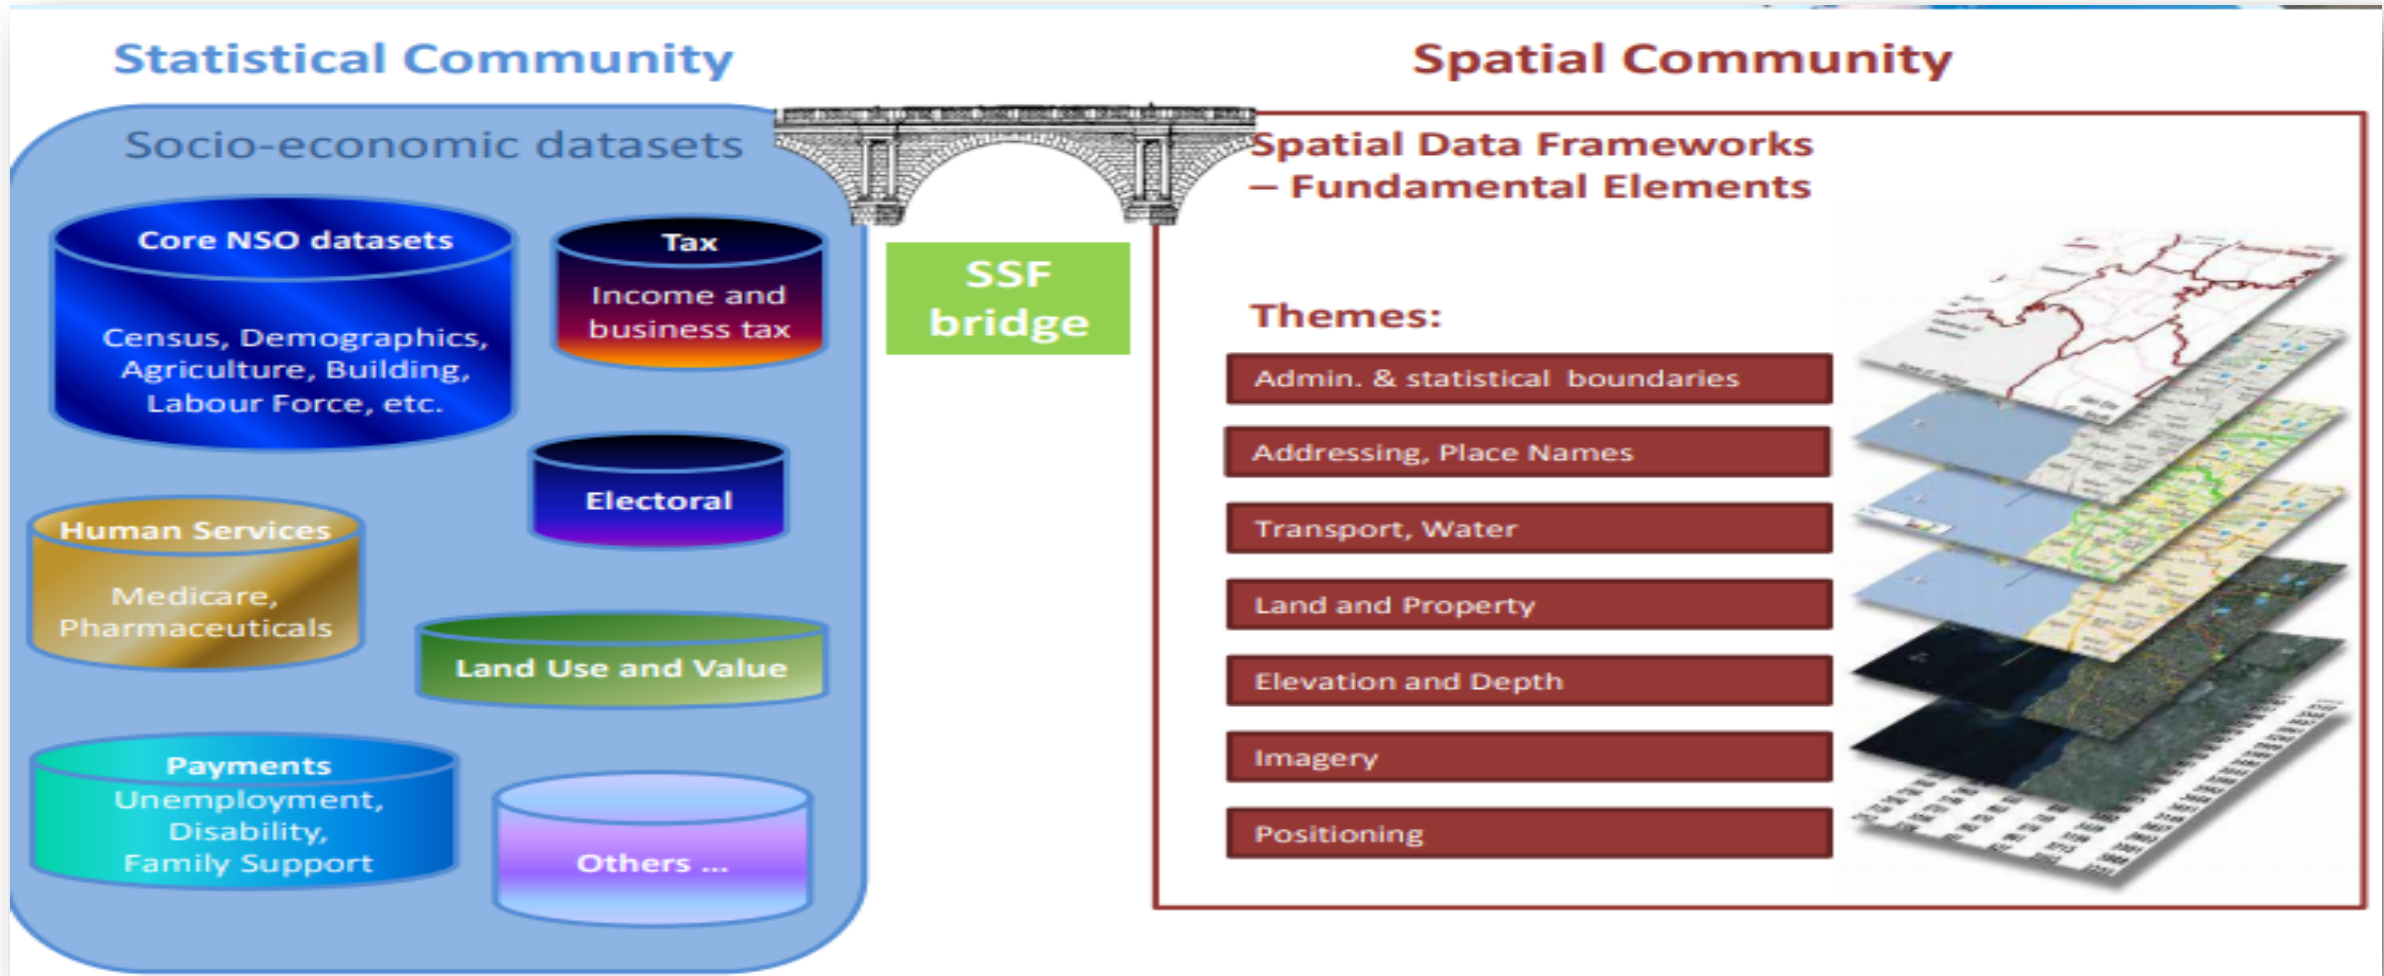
Statistical Community

Spatial Community

Socio-economic datasets

Core NSO datasets

Census, Demographics, Agriculture, Building, Labour Force, etc.

Tax

Income and business tax

Electoral

Human Services

Medicare, Pharmaceuticals

Land Use and Value

Payments
Unemployment, Disability, Family Support

Others ...

SSF bridge

Spatial Data Frameworks
– Fundamental Elements

Themes:

Admin. & statistical boundaries

Addressing, Place Names

Transport, Water

Land and Property

Elevation and Depth

Imagery

Positioning